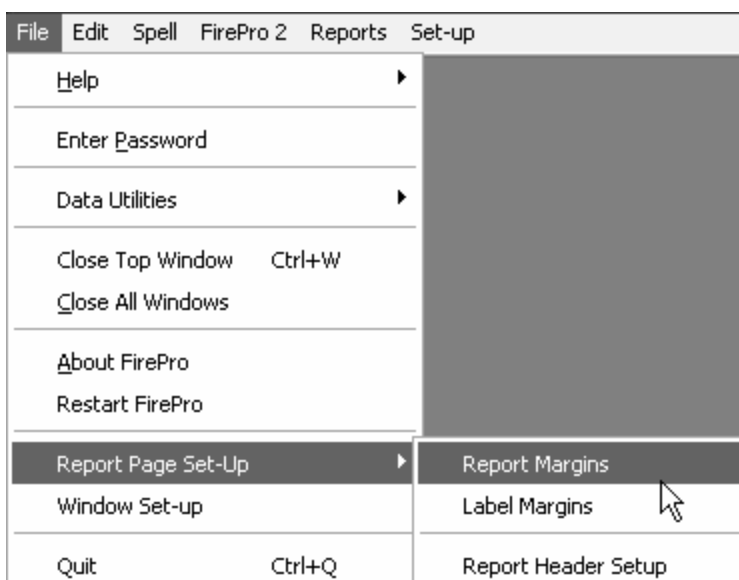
File Edit Spell FirePro 2 Reports Set-up

Help

Enter Password

Data Utilities

Close Top Window Ctrl+W

Close All Windows

About FirePro

Restart FirePro

Report Page Set-Up

Window Set-up

Quit Ctrl+Q

Report Margins

Label Margins

Report Header Setup